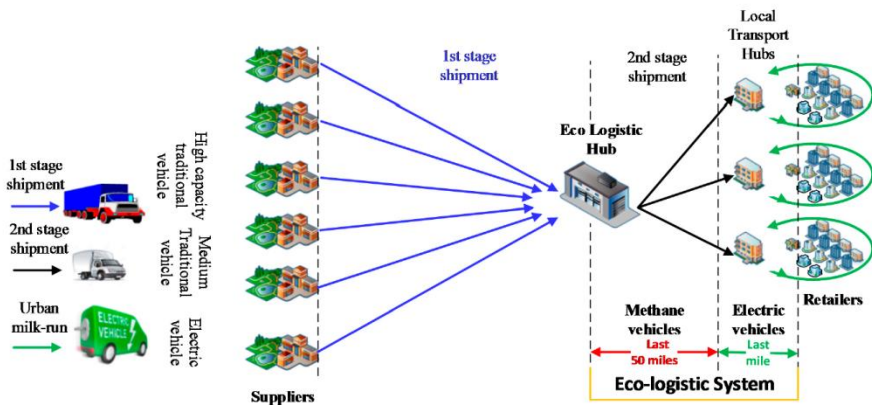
1st stage shipment

2nd stage shipment

Urban milk-run

High capacity traditional vehicle

Medium Traditional vehicle

ELECTRIC VEHICLE

Electric vehicle

Suppliers

1st stage shipment

Eco Logistic Hub

2nd stage shipment

Local Transport Hubs

Retailers

Methane vehicles

Last 50 miles

Electric vehicles

Last mile

Eco-logistic System